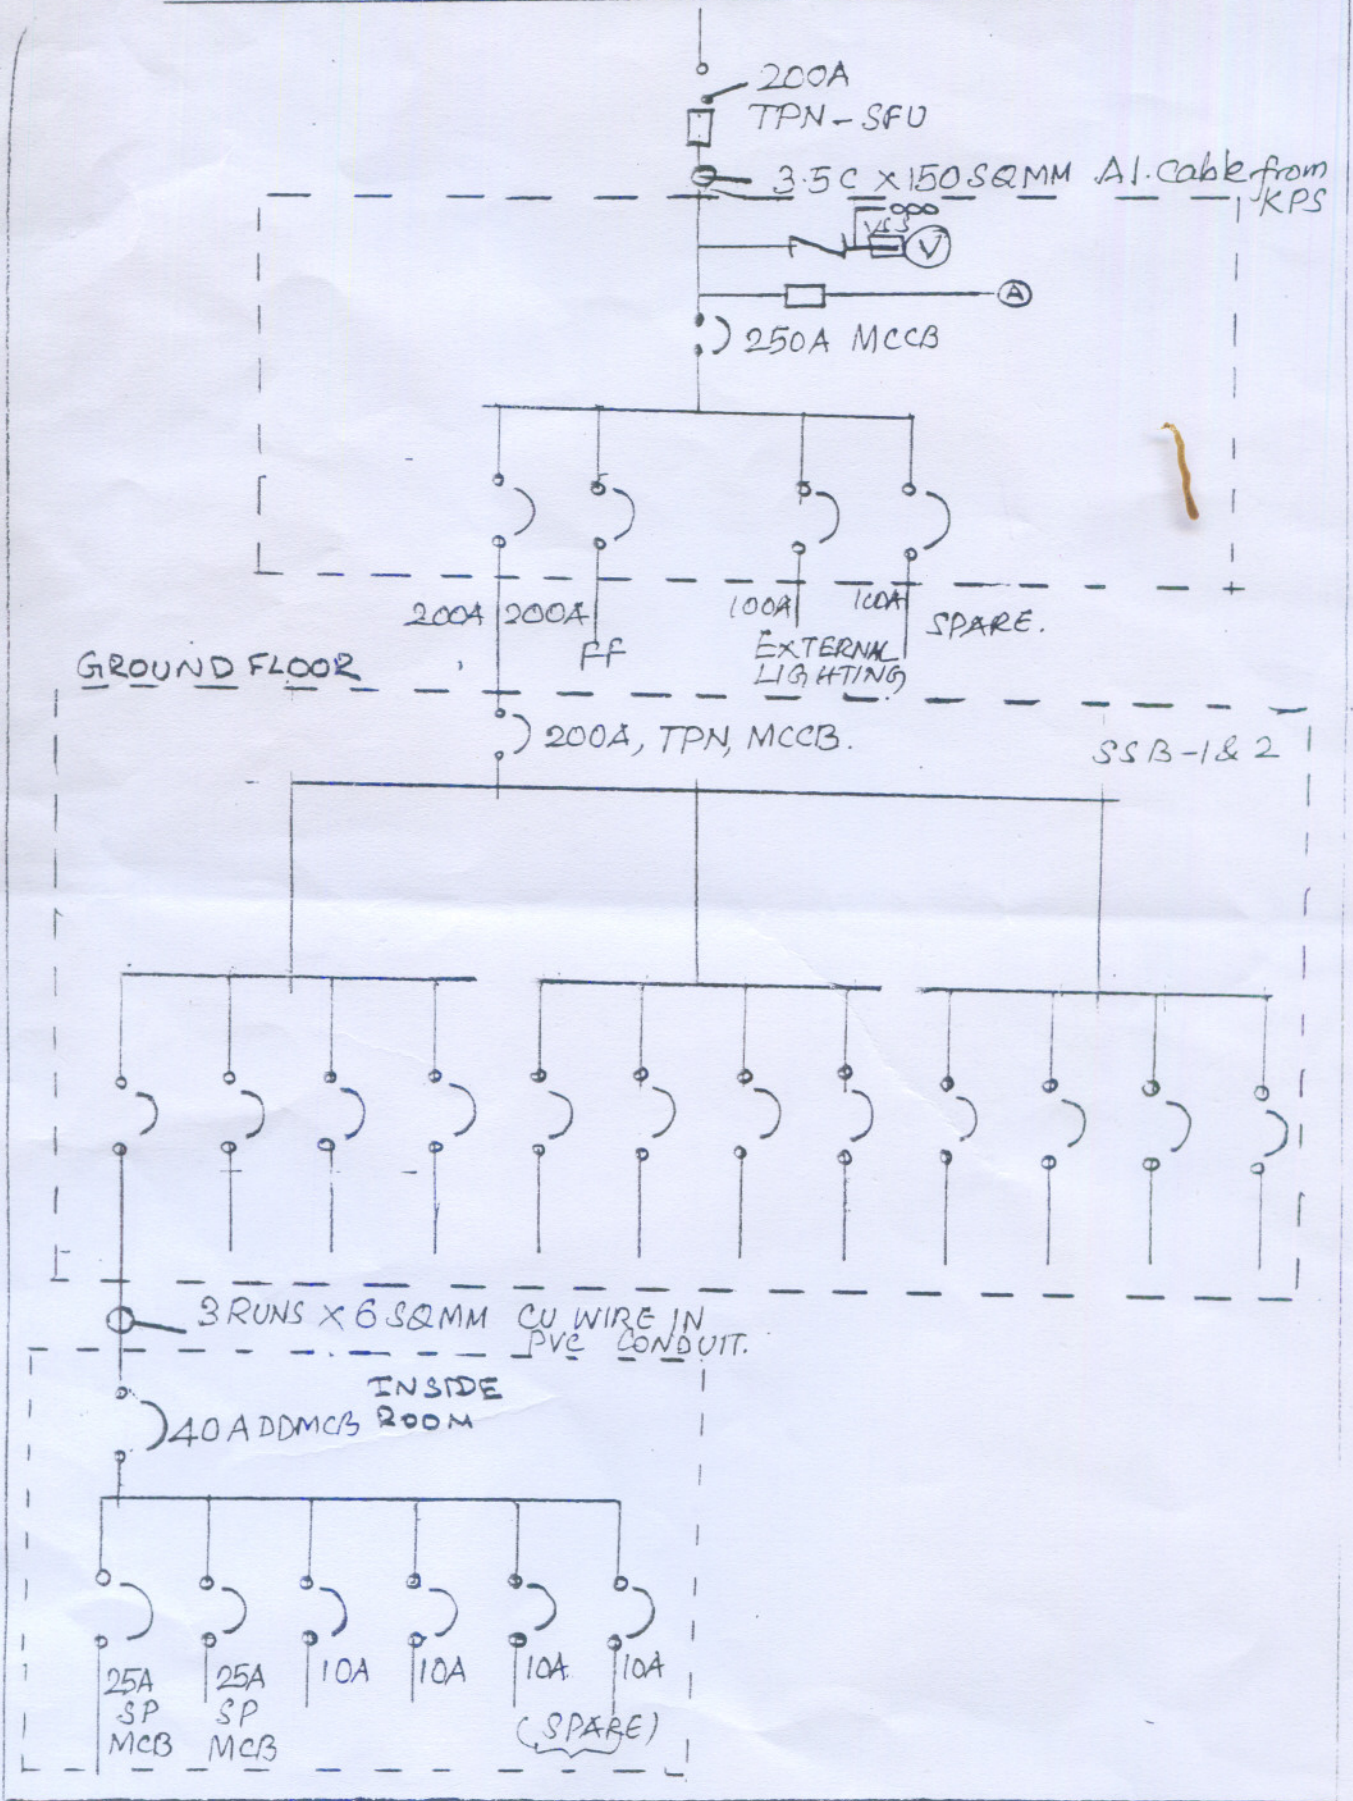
200A
TPN - SFU

3.5C x 150SQMM Al. Cable from KPS

VSS

V

A

250A MCCB

200A 200A
FF

100A 100A
EXTERNAL LIGHTING

SPARE.

GROUND FLOOR

200A, TPN, MCCB.

SSB-1& 2

3 RUNS x 6 SQMM CU WIRE IN PVC CONDUIT.

INSIDE ROOM

40A DDMCB

25A SP MCB

25A SP MCB

10A

10A

10A

10A

(SPARE)